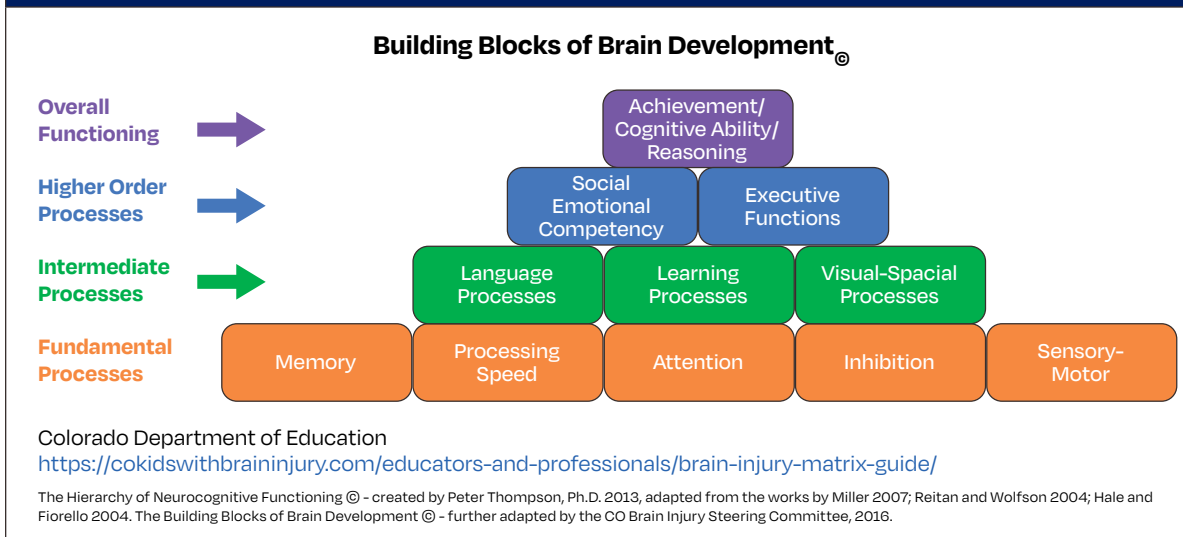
Building Blocks of Brain Development©

Overall Functioning

Higher Order Processes

Intermediate Processes

Fundamental Processes

Achievement/ Cognitive Ability/ Reasoning

Social Emotional Competency

Executive Functions

Language Processes

Learning Processes

Visual-Spacial Processes

Memory

Processing Speed

Attention

Inhibition

Sensory-Motor

Colorado Department of Education
https://cokidswithbraininjury.com/educators-and-professionals/brain-injury-matrix-guide/

The Hierarchy of Neurocognitive Functioning © - created by Peter Thompson, Ph.D. 2013, adapted from the works by Miller 2007; Reitan and Wolfson 2004; Hale and Fiorello 2004. The Building Blocks of Brain Development © - further adapted by the CO Brain Injury Steering Committee, 2016.